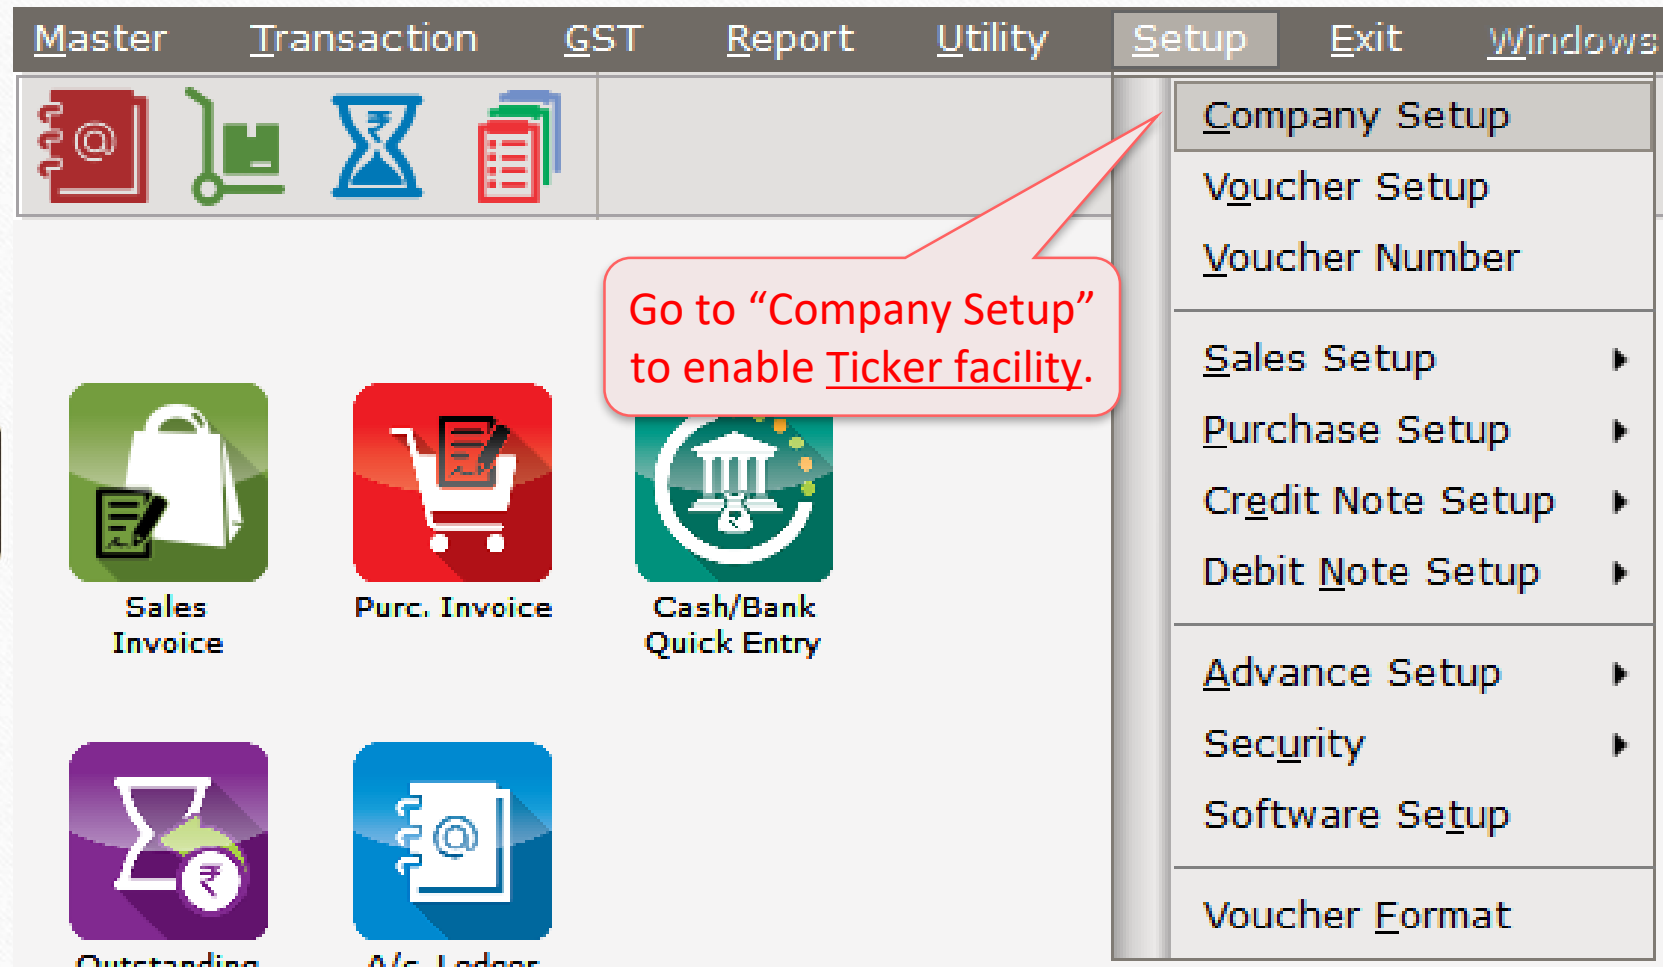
Master Transaction GST Report Utility Setup Exit Windows

Company Setup
Voucher Setup
Voucher Number

Sales Setup
Purchase Setup
Credit Note Setup
Debit Note Setup

Advance Setup
Security
Software Setup

Voucher Format

Go to “Company Setup” to enable Ticker facility.

Sales Invoice

Purc. Invoice

Cash/Bank Quick Entry

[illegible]

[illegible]